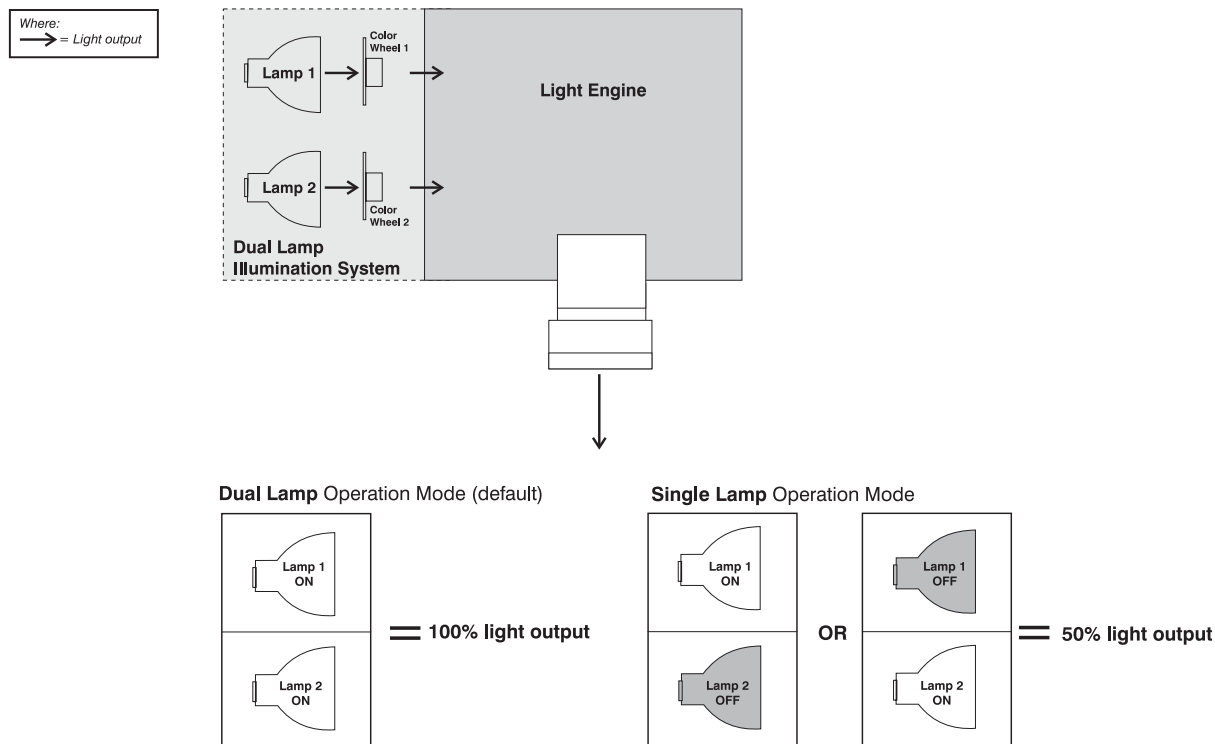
Where:
→ = Light output

Lamp 1

Color Wheel 1

Light Engine

Lamp 2

Color Wheel 2

Dual Lamp Illumination System

Dual Lamp Operation Mode (default)

Lamp 1 ON

Lamp 2 ON

= 100% light output

Single Lamp Operation Mode

Lamp 1 ON

Lamp 2 OFF

OR

Lamp 1 OFF

Lamp 2 ON

= 50% light output